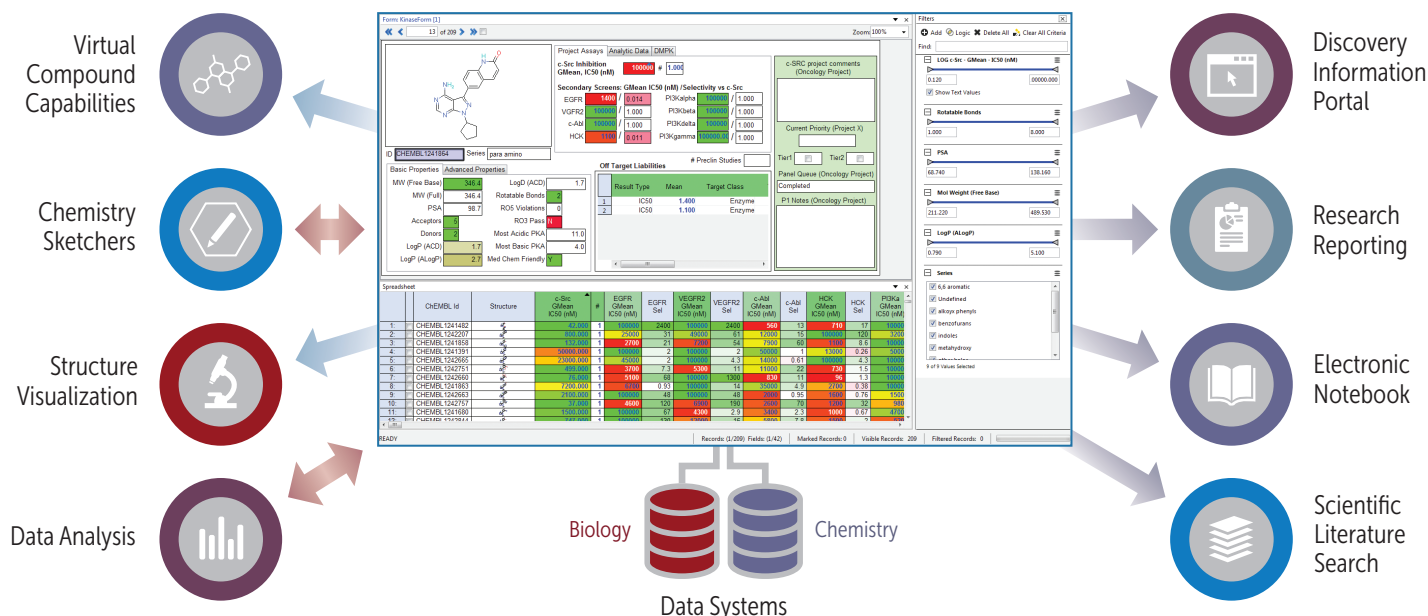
Virtual Compound Capabilities

Chemistry Sketchers

Structure Visualization

Data Analysis

Discovery Information Portal

Research Reporting

Electronic Notebook

Scientific Literature Search

Biology

Chemistry

Data Systems

Form: KinaseForm [1]

13 of 209

Zoom 100%

ID CHEMBL1241864 Series para amino

Project Assays | Analytic Data | DMPK

c-Src Inhibition GMean, IC50 (nM) 100000 # 1.000

Secondary Screens: GMean IC50 (nM) /Selectivity vs c-Src

EGFR 1400 / 0.014
VGFR2 100000 / 1.000
c-Abl 100000 / 1.000
HCK 1100 / 0.011
PI3Kalpha 100000 / 1.000
PI3Kbeta 100000 / 1.000
PI3Kdelta 100000 / 1.000
PI3Kgamma 100000.00 / 1.000

c-SRC project comments (Oncology Project)

Current Priority (Project X)

Tier1 Tier2

Panel Queue (Oncology Project)
Completed

P1 Notes (Oncology Project)

# Preclin Studies

Basic Properties | Advanced Properties

MW (Free Base) 346.4
MW (Full) 346.4
PSA 98.7
Acceptors 5
Donors 2
LogP (ACD) 1.7
LogP (ALogP) 2.7
LogD (ACD) 1.7
Rotatable Bonds 2
RO5 Violations 0
RO3 Pass N
Most Acidic PKA 11.0
Most Basic PKA 4.0
Med Chem Friendly Y

Off Target Liabilities

| | Result Type | Mean | Target Class |
|---|---|---|---|
| 1 | IC50 | 1.400 | Enzyme |
| 2 | IC50 | 1.100 | Enzyme |

Spreadsheet

| | ChEMBL Id | Structure | c-Src GMean IC50 (nM) | # | EGFR GMean IC50 (nM) | EGFR Sel | VEGFR2 GMean IC50 (nM) | VEGFR2 Sel | c-Abl GMean IC50 (nM) | c-Abl Sel | HCK GMean IC50 (nM) | HCK Sel | PI3Ka GMean IC50 (nM) |
|---|---|---|---|---|---|---|---|---|---|---|---|---|---|
| 1: | CHEMBL1241482 | | 42.000 | 1 | 100000 | 2400 | 100000 | 2400 | 560 | 13 | 710 | 17 | 10000 |
| 2: | CHEMBL1242207 | | 800.000 | 1 | 25000 | 31 | 49000 | 61 | 12000 | 15 | 100000 | 120 | 3200 |
| 3: | CHEMBL1241858 | | 132.000 | 1 | 2700 | 21 | 7200 | 54 | 7900 | 60 | 1100 | 8.6 | 10000 |
| 4: | CHEMBL1241391 | | 50000.000 | 1 | 100000 | 2 | 100000 | 2 | 50000 | 1 | 13000 | 0.26 | 5000 |
| 5: | CHEMBL1242685 | | 23000.000 | 1 | 45000 | 2 | 100000 | 4.3 | 14000 | 0.61 | 100000 | 4.3 | 10000 |
| 6: | CHEMBL1242751 | | 499.000 | 1 | 3700 | 7.3 | 5300 | 11 | 11000 | 22 | 730 | 1.5 | 10000 |
| 7: | CHEMBL1242660 | | 76.000 | 1 | 5100 | 68 | 100000 | 1300 | 830 | 11 | 96 | 1.3 | 10000 |
| 8: | CHEMBL1241863 | | 7200.000 | 1 | 6700 | 0.93 | 100000 | 14 | 35000 | 4.9 | 2700 | 0.38 | 10000 |
| 9: | CHEMBL1242663 | | 2100.000 | 1 | 100000 | 48 | 100000 | 48 | 2000 | 0.95 | 1600 | 0.76 | 1500 |
| 10: | CHEMBL1242757 | | 37.000 | 1 | 4600 | 120 | 6900 | 190 | 2600 | 70 | 1200 | 32 | 980 |
| 11: | CHEMBL1241680 | | 1500.000 | 1 | 100000 | 67 | 4300 | 2.9 | 3400 | 2.3 | 1000 | 0.67 | 4700 |

READY | Records: (1/209) | Fields: (1/42) | Marked Records: 0 | Visible Records: 209 | Filtered Records: 0

Filters

Add Logic Delete All Clear All Criteria

Find:

LOG c-Src - GMean - IC50 (nM)
0.120 00000.000
Show Text Values

Rotatable Bonds
1.000 8.000

PSA
60.740 138.160

Mol Weight (Free Base)
211.220 489.530

LogP (ALogP)
0.790 5.100

Series
6,6 aromatic
Undefined
alkoxy phenyls
benzofurans
indoles
methahydroxy
9 of 9 Values Selected